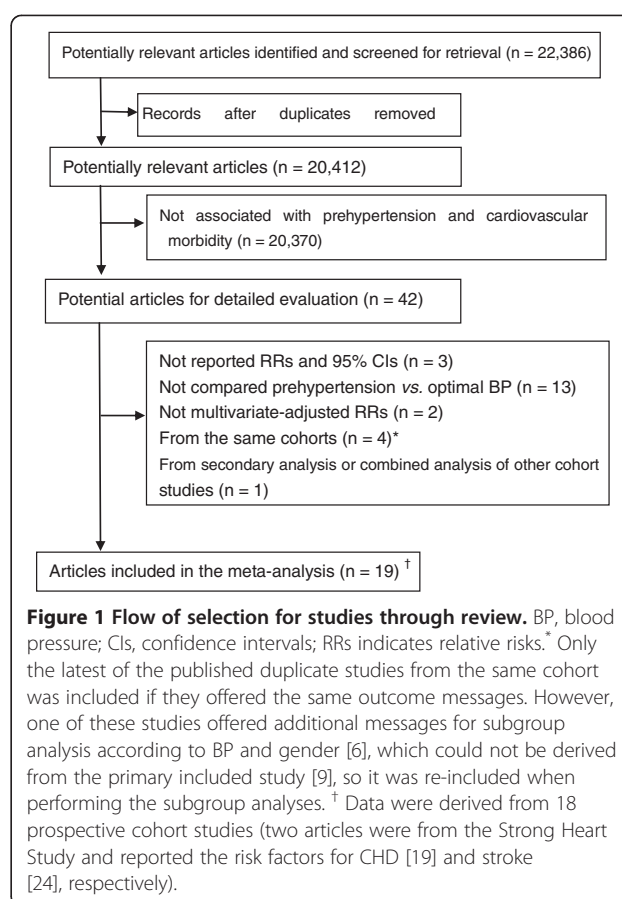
Potentially relevant articles identified and screened for retrieval (n = 22,386)

Records after duplicates removed

Potentially relevant articles (n = 20,412)

Not associated with prehypertension and cardiovascular morbidity (n = 20,370)

Potential articles for detailed evaluation (n = 42)

Not reported RRs and 95% CIs (n = 3)
Not compared prehypertension *vs.* optimal BP (n = 13)
Not multivariate-adjusted RRs (n = 2)
From the same cohorts (n = 4)*
From secondary analysis or combined analysis of other cohort studies (n = 1)

Articles included in the meta-analysis (n = 19) $^{\dagger}$

**Figure 1 Flow of selection for studies through review.** BP, blood pressure; CIs, confidence intervals; RRs indicates relative risks.$^{*}$ Only the latest of the published duplicate studies from the same cohort was included if they offered the same outcome messages. However, one of these studies offered additional messages for subgroup analysis according to BP and gender [6], which could not be derived from the primary included study [9], so it was re-included when performing the subgroup analyses. $^{\dagger}$ Data were derived from 18 prospective cohort studies (two articles were from the Strong Heart Study and reported the risk factors for CHD [19] and stroke [24], respectively).